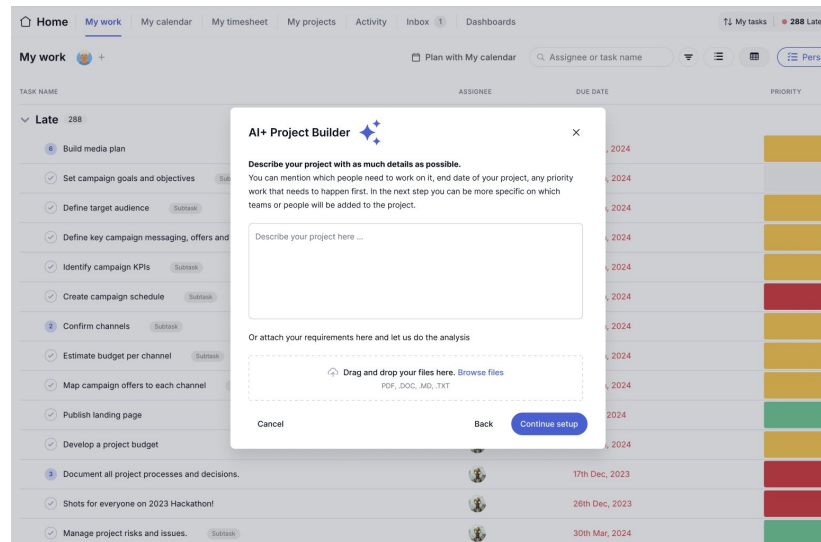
Home My work My calendar My timesheet My projects Activity Inbox 1 Dashboards

My tasks 288 Late

My work +

Plan with My calendar Assignee or task name

Pers

TASK NAME ASSIGNEE DUE DATE PRIORITY

Late 288

6 Build media plan , 2024

Set campaign goals and objectives Sub , 2024

Define target audience Subtask , 2024

Define key campaign messaging, offers and , 2024

Identify campaign KPIs Subtask , 2024

Create campaign schedule Subtask , 2024

2 Confirm channels Subtask , 2024

Estimate budget per channel Subtask , 2024

Map campaign offers to each channel , 2024

Publish landing page 2024

Develop a project budget , 2024

3 Document all project processes and decisions. 17th Dec, 2023

Shots for everyone on 2023 Hackathon! 26th Dec, 2023

Manage project risks and issues. Subtask 30th Mar, 2024

AI+ Project Builder

Describe your project with as much details as possible.

You can mention which people need to work on it, end date of your project, any priority work that needs to happen first. In the next step you can be more specific on which teams or people will be added to the project.

Describe your project here ...

Or attach your requirements here and let us do the analysis

Drag and drop your files here. Browse files

PDF, .DOC, .MD, .TXT

Cancel Back Continue setup